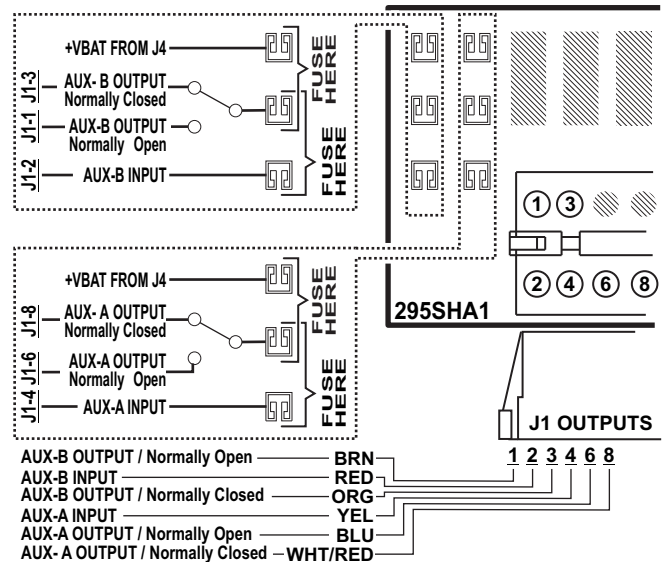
+VBAT FROM J4

J1-3 AUX- B OUTPUT Normally Closed

FUSE HERE

J1-1 AUX-B OUTPUT Normally Open

J1-2 AUX-B INPUT

FUSE HERE

+VBAT FROM J4

J1-8 AUX- A OUTPUT Normally Closed

FUSE HERE

J1-6 AUX-A OUTPUT Normally Open

J1-4 AUX-A INPUT

FUSE HERE

295SHA1

1 3

2 4 6 8

J1 OUTPUTS

1 2 3 4 6 8

AUX-B OUTPUT / Normally Open BRN
AUX-B INPUT RED
AUX-B OUTPUT / Normally Closed ORG
AUX-A INPUT YEL
AUX-A OUTPUT / Normally Open BLU
AUX- A OUTPUT / Normally Closed WHT/RED